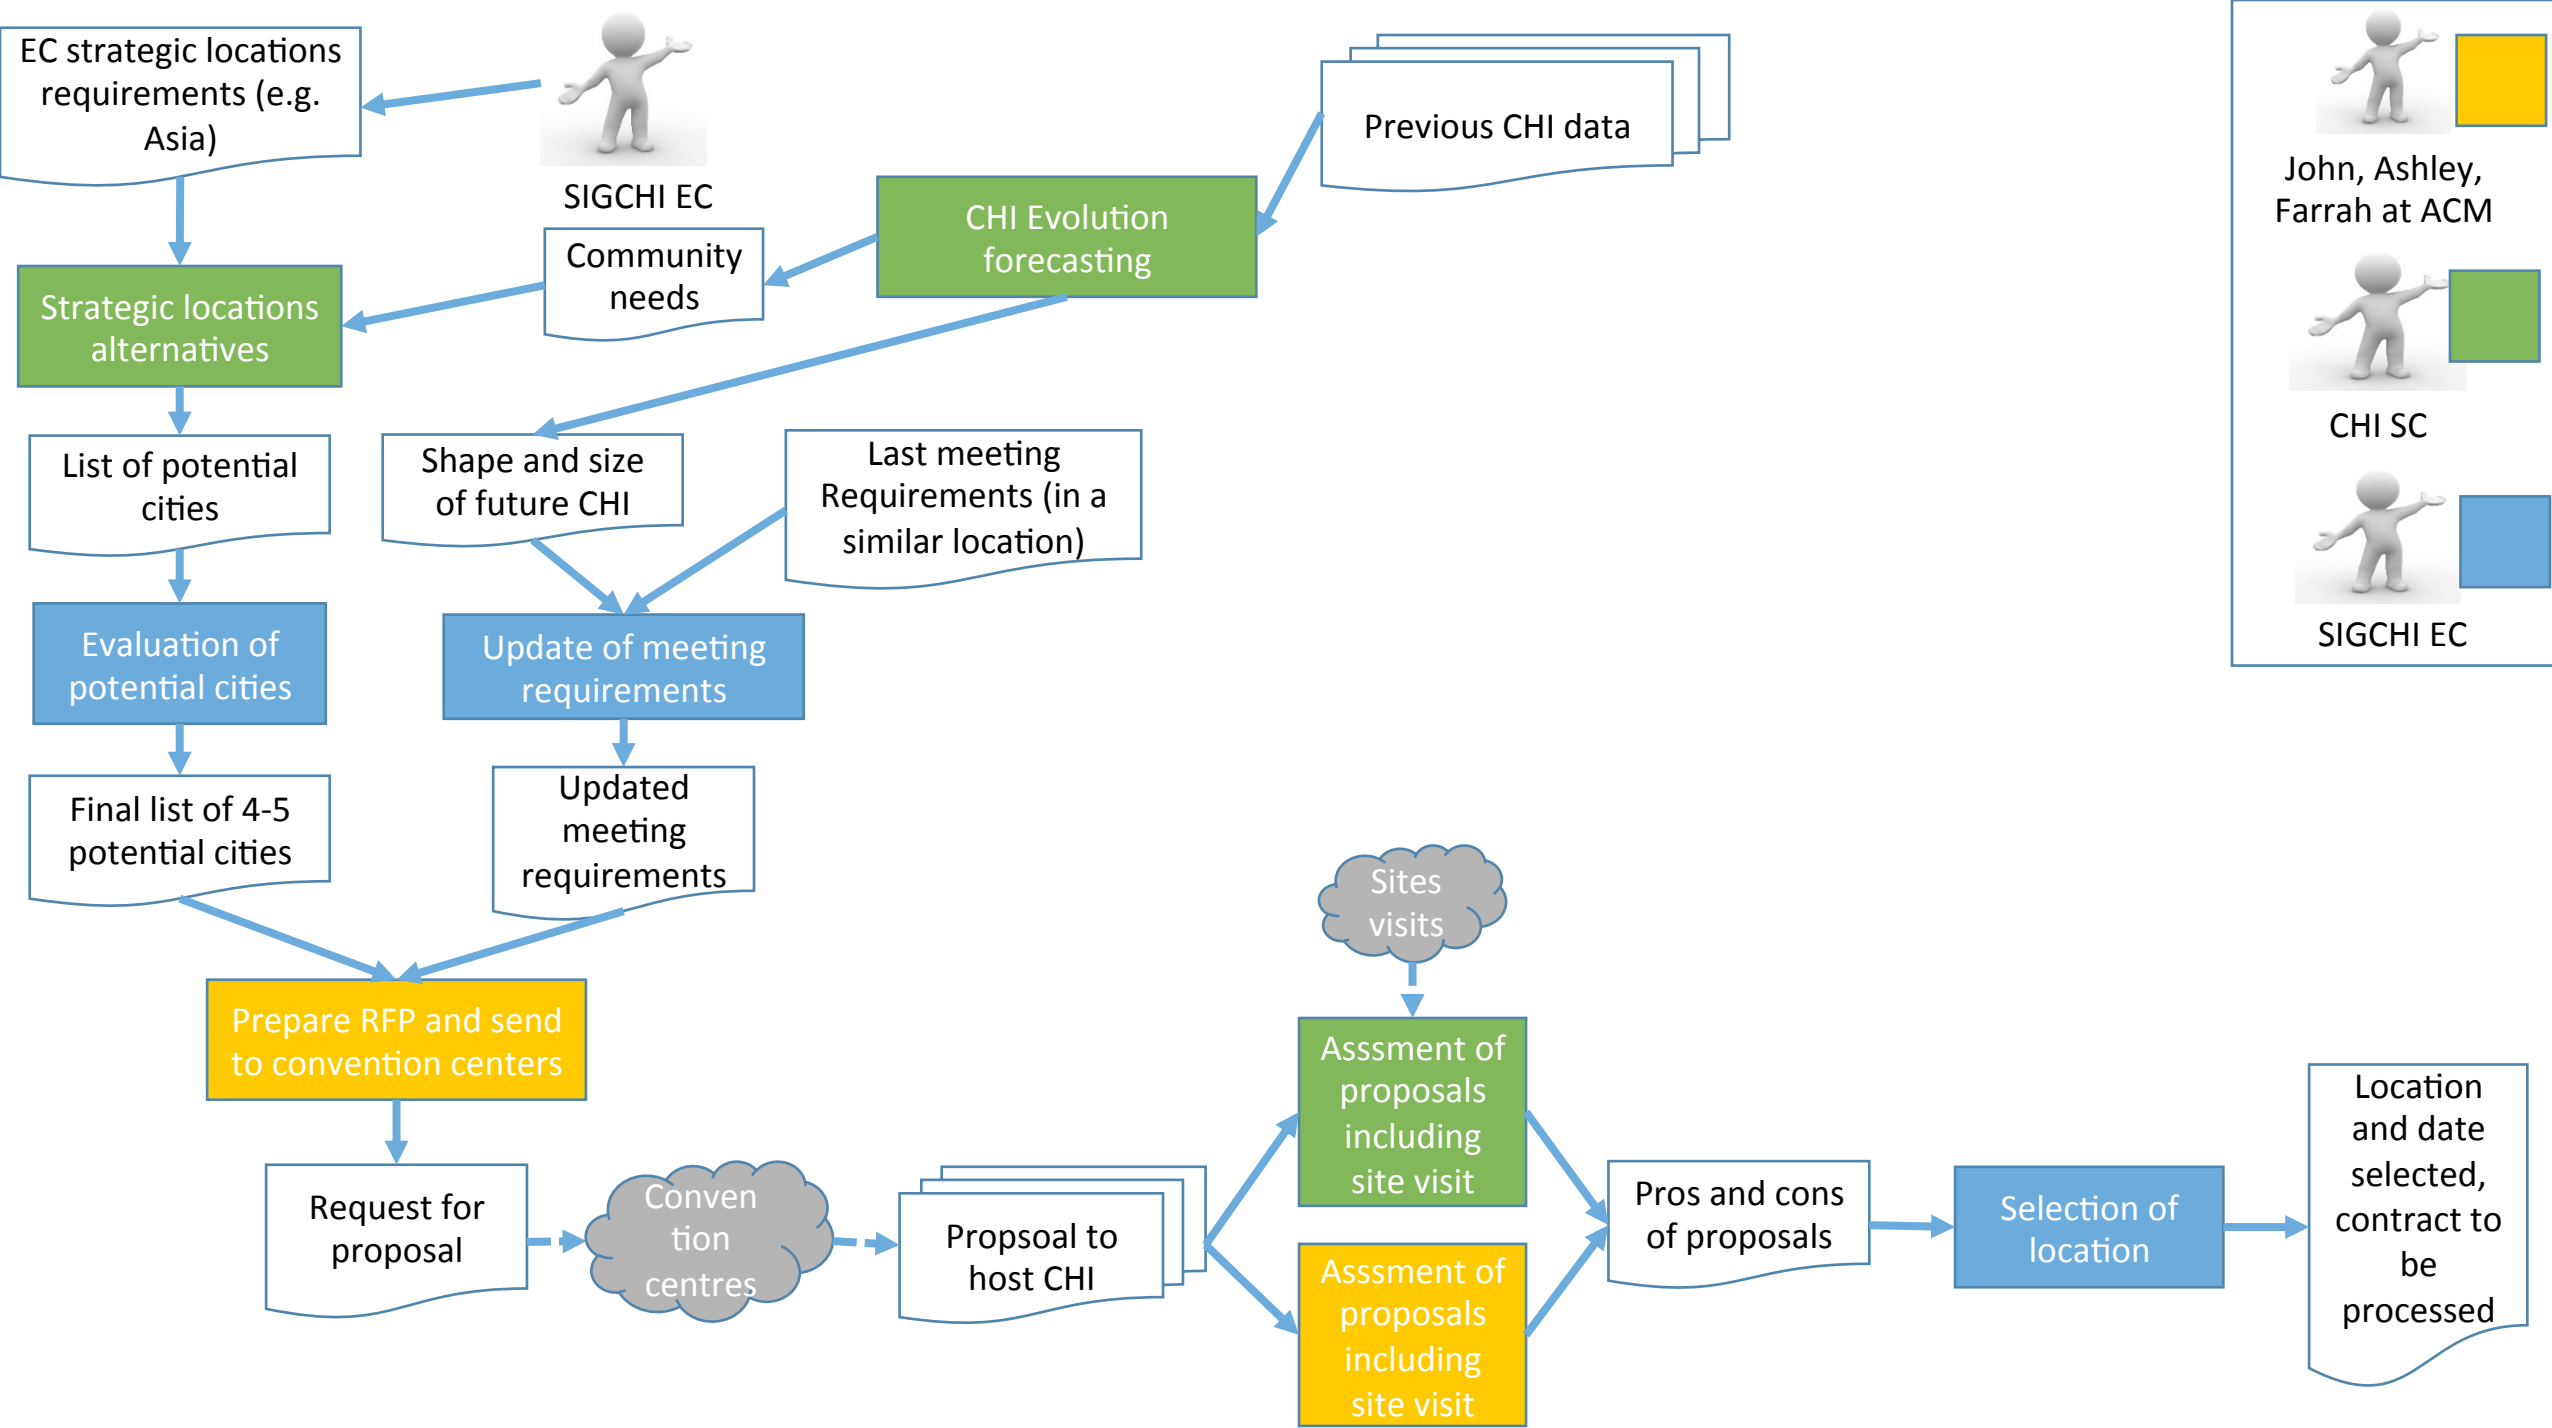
EC strategic locations requirements (e.g. Asia)

SIGCHI EC

Previous CHI data

CHI Evolution forecasting

Community needs

Strategic locations alternatives

List of potential cities

Shape and size of future CHI

Last meeting Requirements (in a similar location)

Evaluation of potential cities

Update of meeting requirements

Final list of 4-5 potential cities

Updated meeting requirements

Prepare RFP and send to convention centers

Request for proposal

Conven tion centres

Propsoal to host CHI

Sites visits

Asssment of proposals including site visit

Asssment of proposals including site visit

Pros and cons of proposals

Selection of location

Location and date selected, contract to be processed

John, Ashley, Farrah at ACM

CHI SC

SIGCHI EC